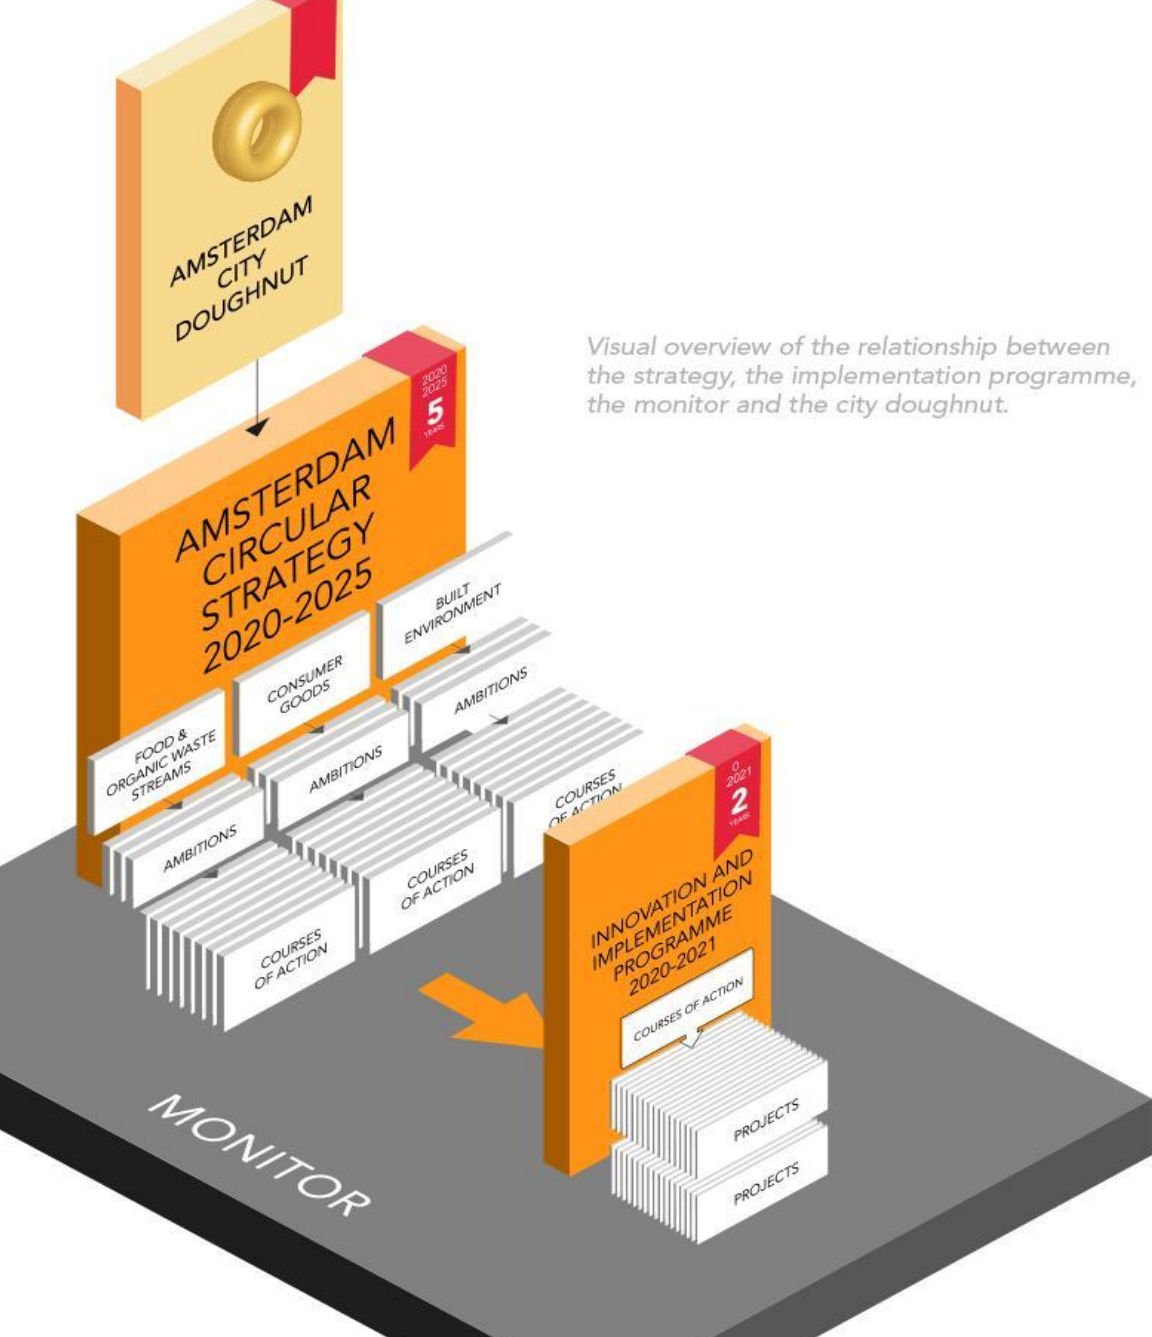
AMSTERDAM CITY DOUGHNUT

Visual overview of the relationship between the strategy, the implementation programme, the monitor and the city doughnut.

2020 2025 5 YEARS

AMSTERDAM CIRCULAR STRATEGY 2020-2025

BUILT ENVIRONMENT

CONSUMER GOODS

AMBITIONS

FOOD & ORGANIC WASTE STREAMS

AMBITIONS

COURSES OF ACTION

AMBITIONS

COURSES OF ACTION

COURSES OF ACTION

0 2021 2 YEARS

INNOVATION AND IMPLEMENTATION PROGRAMME 2020-2021

COURSES OF ACTION

PROJECTS

PROJECTS

MONITOR